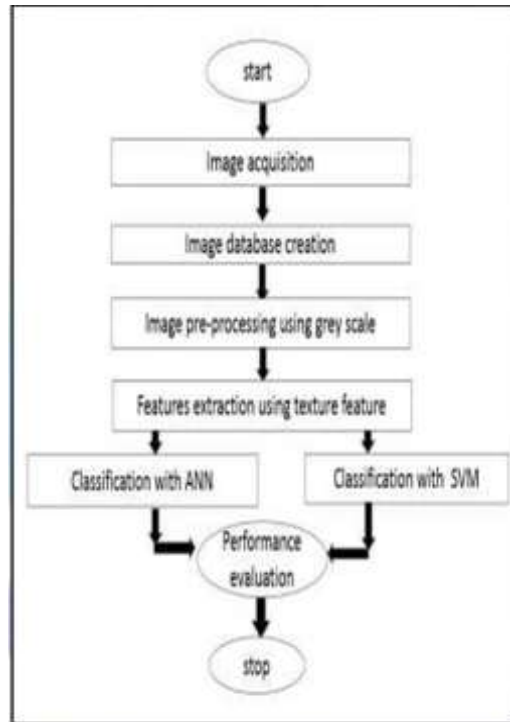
start

Image acquisition

Image database creation

Image pre-processing using grey scale

Features extraction using texture feature

Classification with ANN

Classification with SVM

Performance evaluation

stop